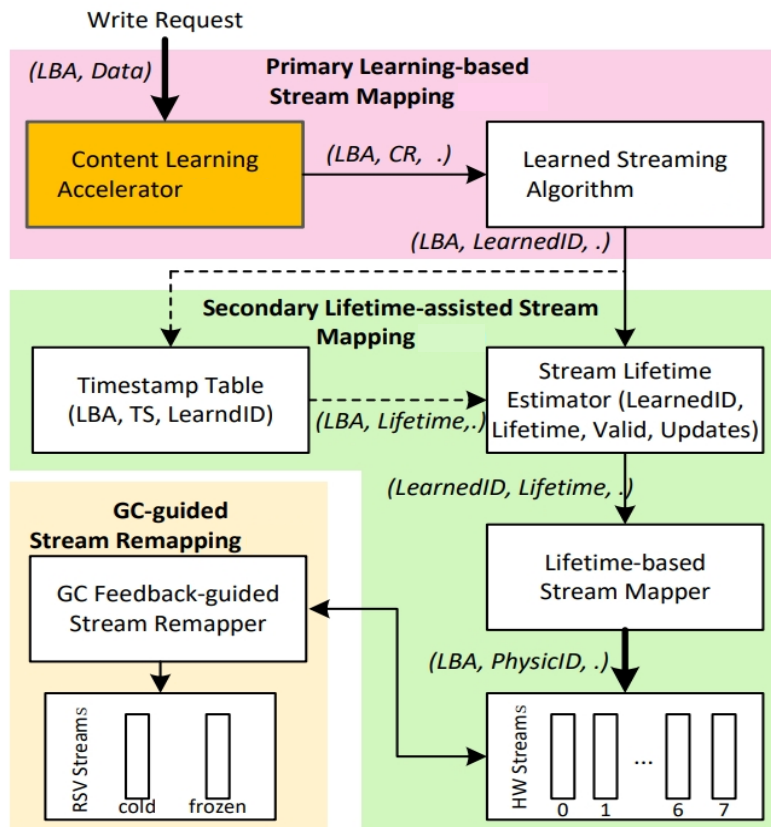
Write Request

(LBA, Data)

Primary Learning-based Stream Mapping

Content Learning Accelerator

(LBA, CR, .)

Learned Streaming Algorithm

(LBA, LearnedID, .)

Secondary Lifetime-assisted Stream Mapping

Timestamp Table (LBA, TS, LearndID)

(LBA, Lifetime,.)

Stream Lifetime Estimator (LearnedID, Lifetime, Valid, Updates)

(LearnedID, Lifetime, .)

GC-guided Stream Remapping

Lifetime-based Stream Mapper

GC Feedback-guided Stream Remapper

(LBA, PhysicID, .)

RSV Streams

cold

frozen

HW Streams

0 1 ... 6 7